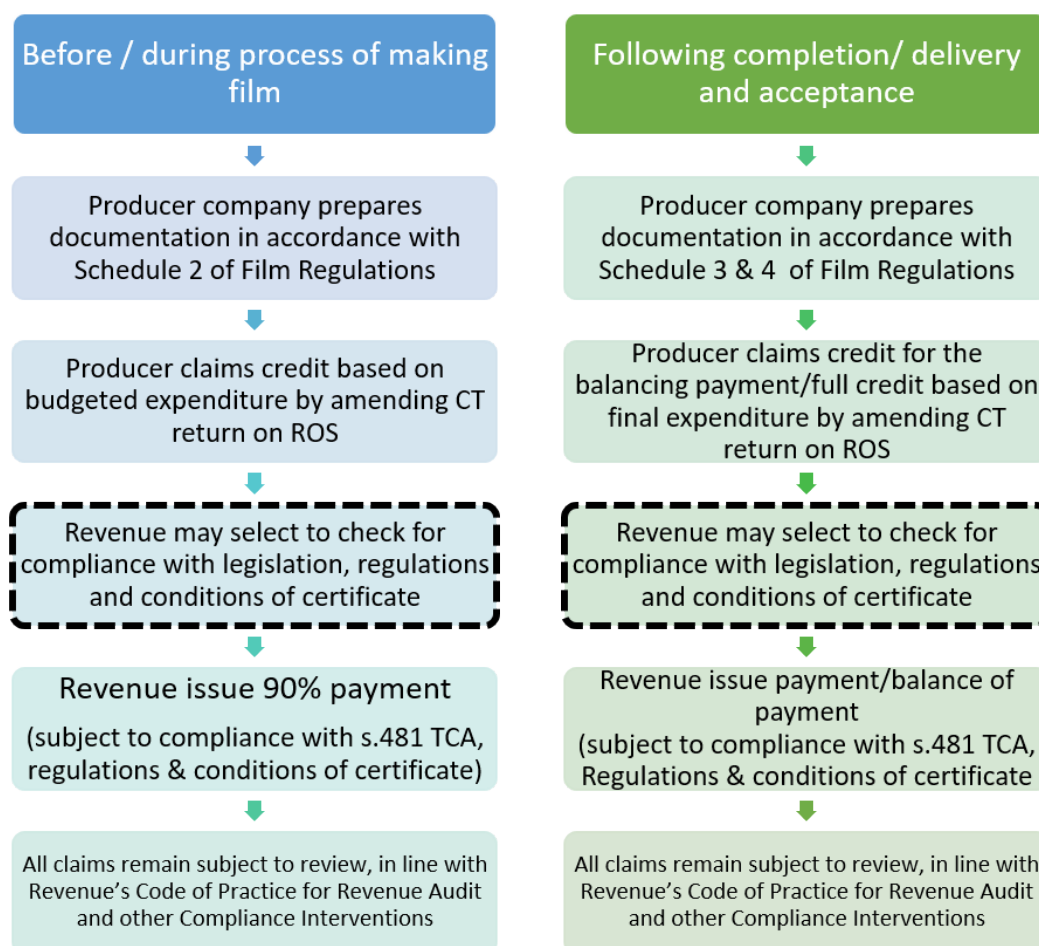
Before / during process of making film

Producer company prepares documentation in accordance with Schedule 2 of Film Regulations

Producer claims credit based on budgeted expenditure by amending CT return on ROS

Revenue may select to check for compliance with legislation, regulations and conditions of certificate

Revenue issue 90% payment

(subject to compliance with s.481 TCA, regulations & conditions of certificate)

All claims remain subject to review, in line with Revenue's Code of Practice for Revenue Audit and other Compliance Interventions

Following completion/ delivery and acceptance

Producer company prepares documentation in accordance with Schedule 3 & 4 of Film Regulations

Producer claims credit for the balancing payment/full credit based on final expenditure by amending CT return on ROS

Revenue may select to check for compliance with legislation, regulations and conditions of certificate

Revenue issue payment/balance of payment

(subject to compliance with s.481 TCA, Regulations & conditions of certificate

All claims remain subject to review, in line with Revenue's Code of Practice for Revenue Audit and other Compliance Interventions